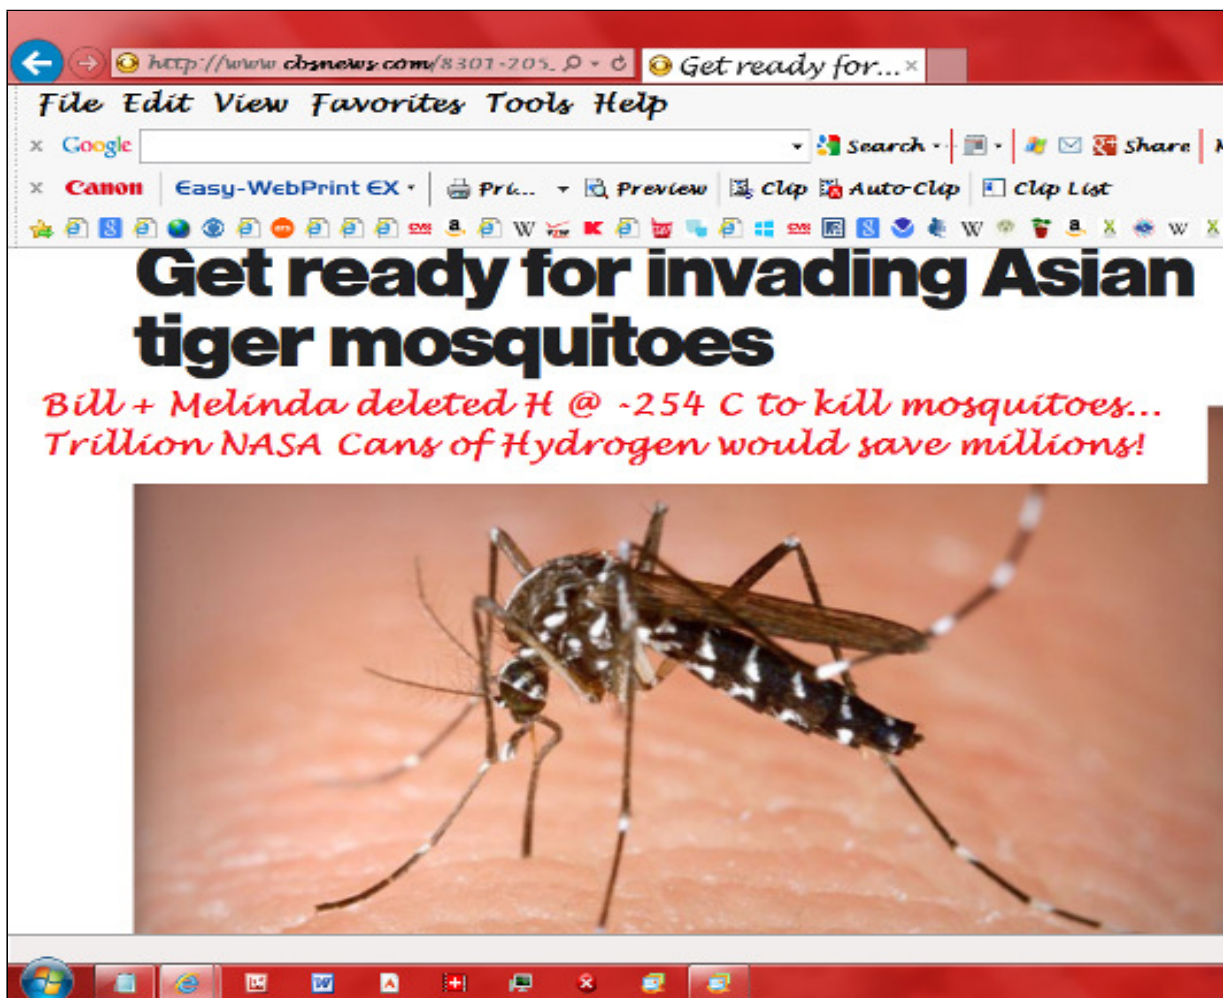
http://www.cbsnews.com/8301-205_ Get ready for... ×

File Edit View Favorites Tools Help

× Google Search Share

× Canon Easy-WebPrint EX Pri... Preview Clip Auto-Clip Clip List

Get ready for invading Asian tiger mosquitoes

Bill + Melinda deleted H @ -254 C to kill mosquitoes... Trillion NASA Cans of Hydrogen would save millions!